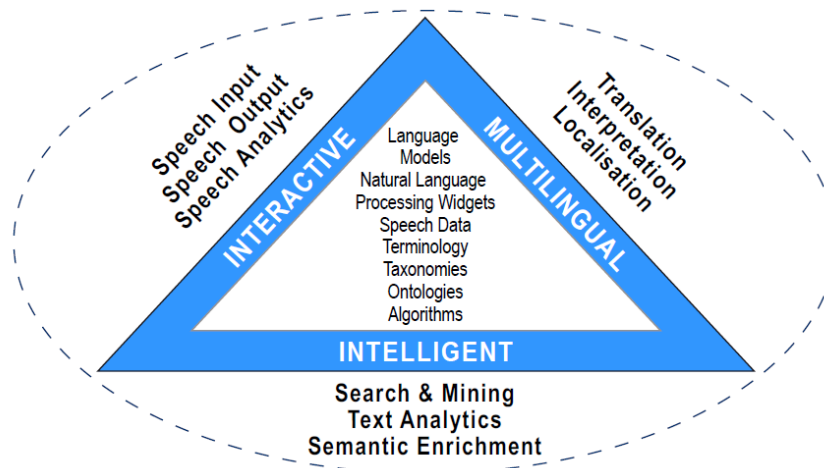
Speech Input
Speech Output
Speech Analytics

INTERACTIVE

Language
Models
Natural Language
Processing Widgets
Speech Data
Terminology
Taxonomies
Ontologies
Algorithms

MULTILINGUAL

Translation
Interpretation
Localisation

INTELLIGENT

Search & Mining
Text Analytics
Semantic Enrichment